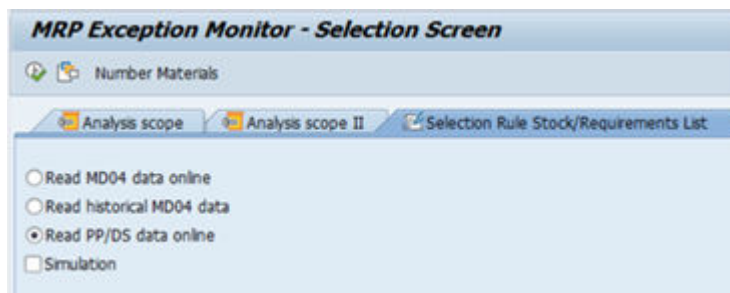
MRP Exception Monitor - Selection Screen

Number Materials

Analysis scope | Analysis scope II | Selection Rule Stock/Requirements List

Read MD04 data online
Read historical MD04 data
Read PP/DS data online
Simulation